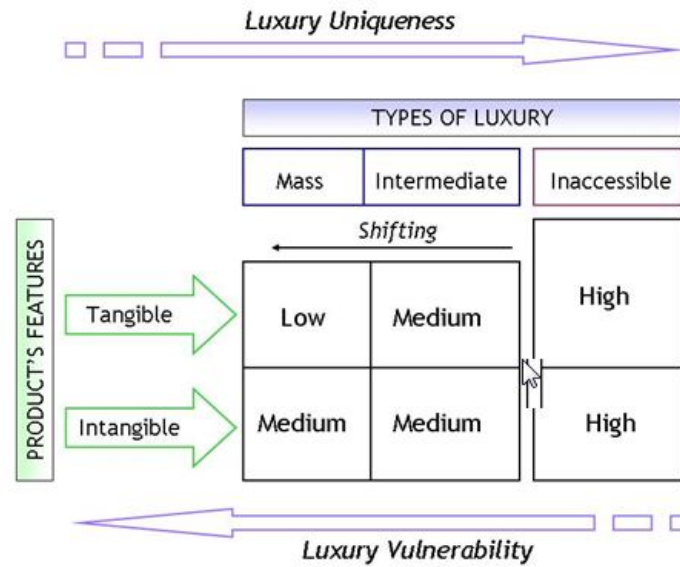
Luxury Uniqueness

TYPES OF LUXURY

Mass | Intermediate | Inaccessible

Shifting

PRODUCT'S FEATURES

| | Mass | Intermediate | Inaccessible |
|---|---|---|---|
| Tangible | Low | Medium | High |
| Intangible | Medium | Medium | High |

Luxury Vulnerability